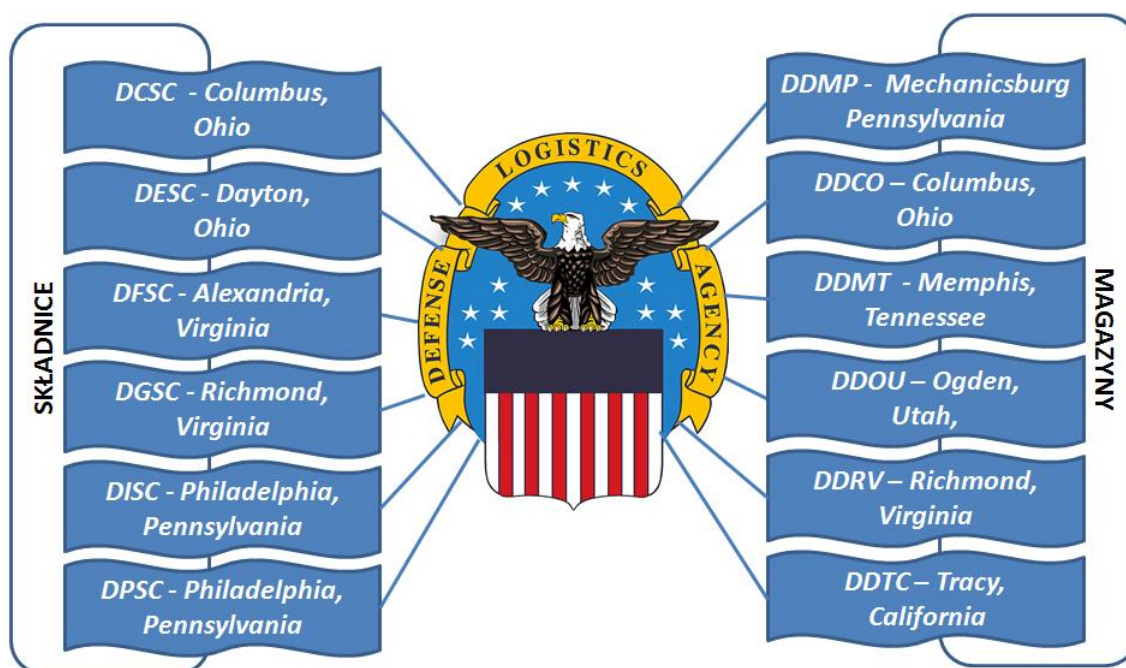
SKŁADNICE

DCSC - Columbus, Ohio

DESC - Dayton, Ohio

DFSC - Alexandria, Virginia

DGSC - Richmond, Virginia

DISC - Philadelphia, Pennsylvania

DPSC - Philadelphia, Pennsylvania

DEFENSE LOGISTICS AGENCY

MAGAZYNY

DDMP - Mechanicsburg Pennsylvania

DDCO – Columbus, Ohio

DDMT - Memphis, Tennessee

DDOU – Ogden, Utah,

DDRV – Richmond, Virginia

DDTC – Tracy, California